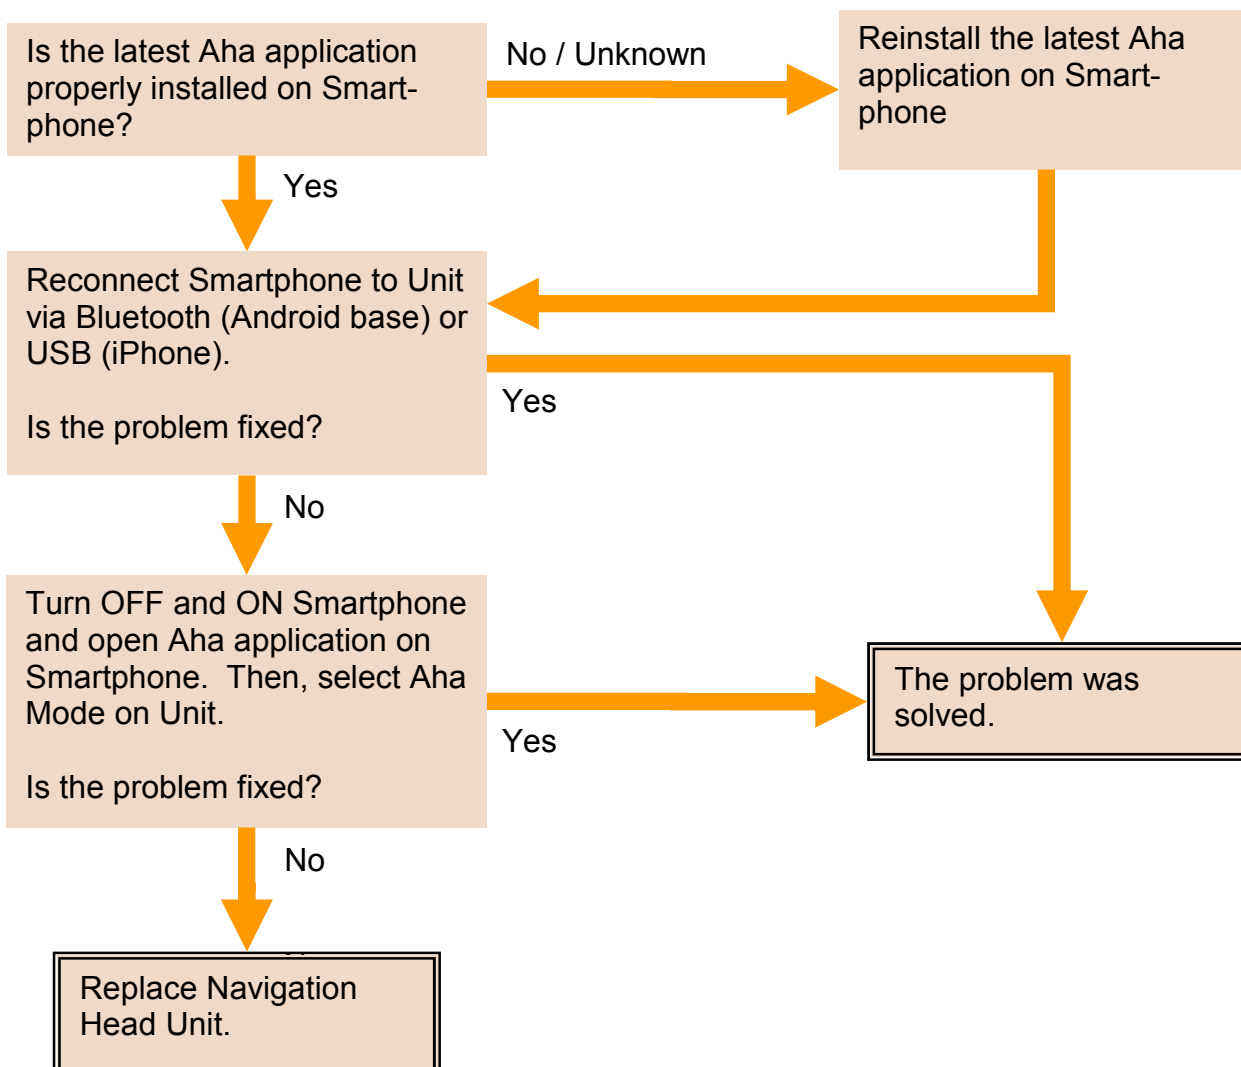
Is the latest Aha application properly installed on Smartphone?

No / Unknown

Reinstall the latest Aha application on Smartphone

Yes

Reconnect Smartphone to Unit via Bluetooth (Android base) or USB (iPhone).

Is the problem fixed?

Yes

No

Turn OFF and ON Smartphone and open Aha application on Smartphone. Then, select Aha Mode on Unit.

Is the problem fixed?

The problem was solved.

Yes

No

Replace Navigation Head Unit.